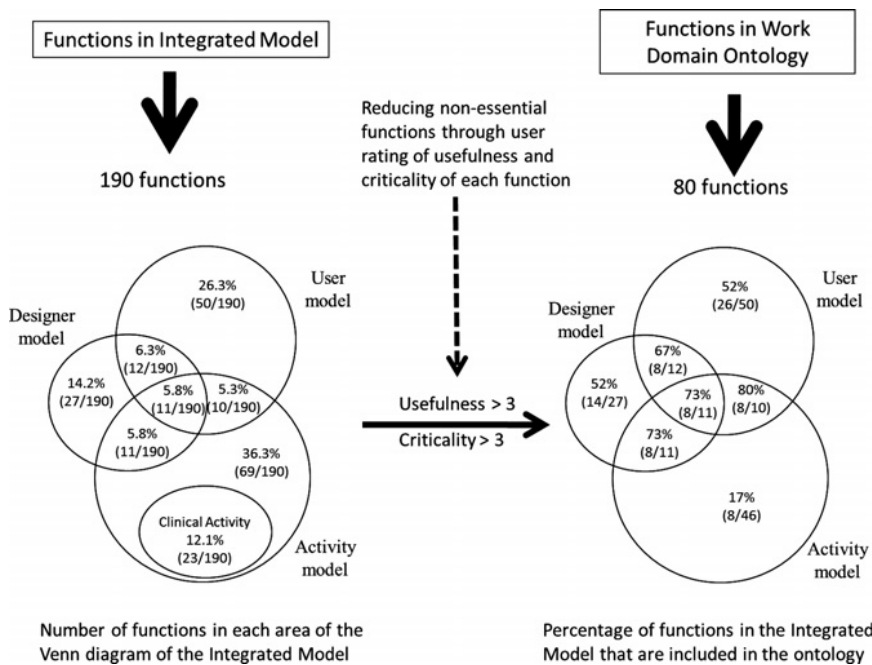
Functions in Integrated Model

190 functions

Reducing non-essential functions through user rating of usefulness and criticality of each function

Functions in Work Domain Ontology

80 functions

User model

Designer model

26.3% (50/190)

6.3% (12/190)

14.2% (27/190)

5.8% (11/190)

5.3% (10/190)

5.8% (11/190)

36.3% (69/190)

Clinical Activity 12.1% (23/190)

Activity model

Usefulness > 3

Criticality > 3

Designer model

User model

52% (26/50)

67% (8/12)

52% (14/27)

73% (8/11)

80% (8/10)

73% (8/11)

17% (8/46)

Activity model

Number of functions in each area of the Venn diagram of the Integrated Model

Percentage of functions in the Integrated Model that are included in the ontology